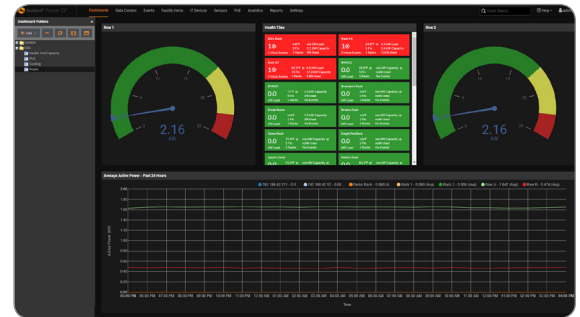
Dashboards Data Centers Events Facility Items IT Devices Sensors PUE Analytics Reports Settings

Dashboard Folders

Row 1

2.16
kW

Health Tiles

Row 2

2.16
kW

Average Active Power - Past 24 Hours

Active Power (kW)

2.6
2.4
2.2
2.0
1.8
1.6
1.4
1.2
1.0
0.8
0.6
0.4
0.2
0.0

05:00 PM 06:00 PM 07:00 PM 08:00 PM 09:00 PM 10:00 PM 11:00 PM 12:00 AM 01:00 AM 02:00 AM 03:00 AM 04:00 AM 05:00 AM 06:00 AM 07:00 AM 08:00 AM 09:00 AM 10:00 AM 11:00 AM 12:00 PM 01:00 PM 02:00 PM 03:00 PM 04:00 PM

Time